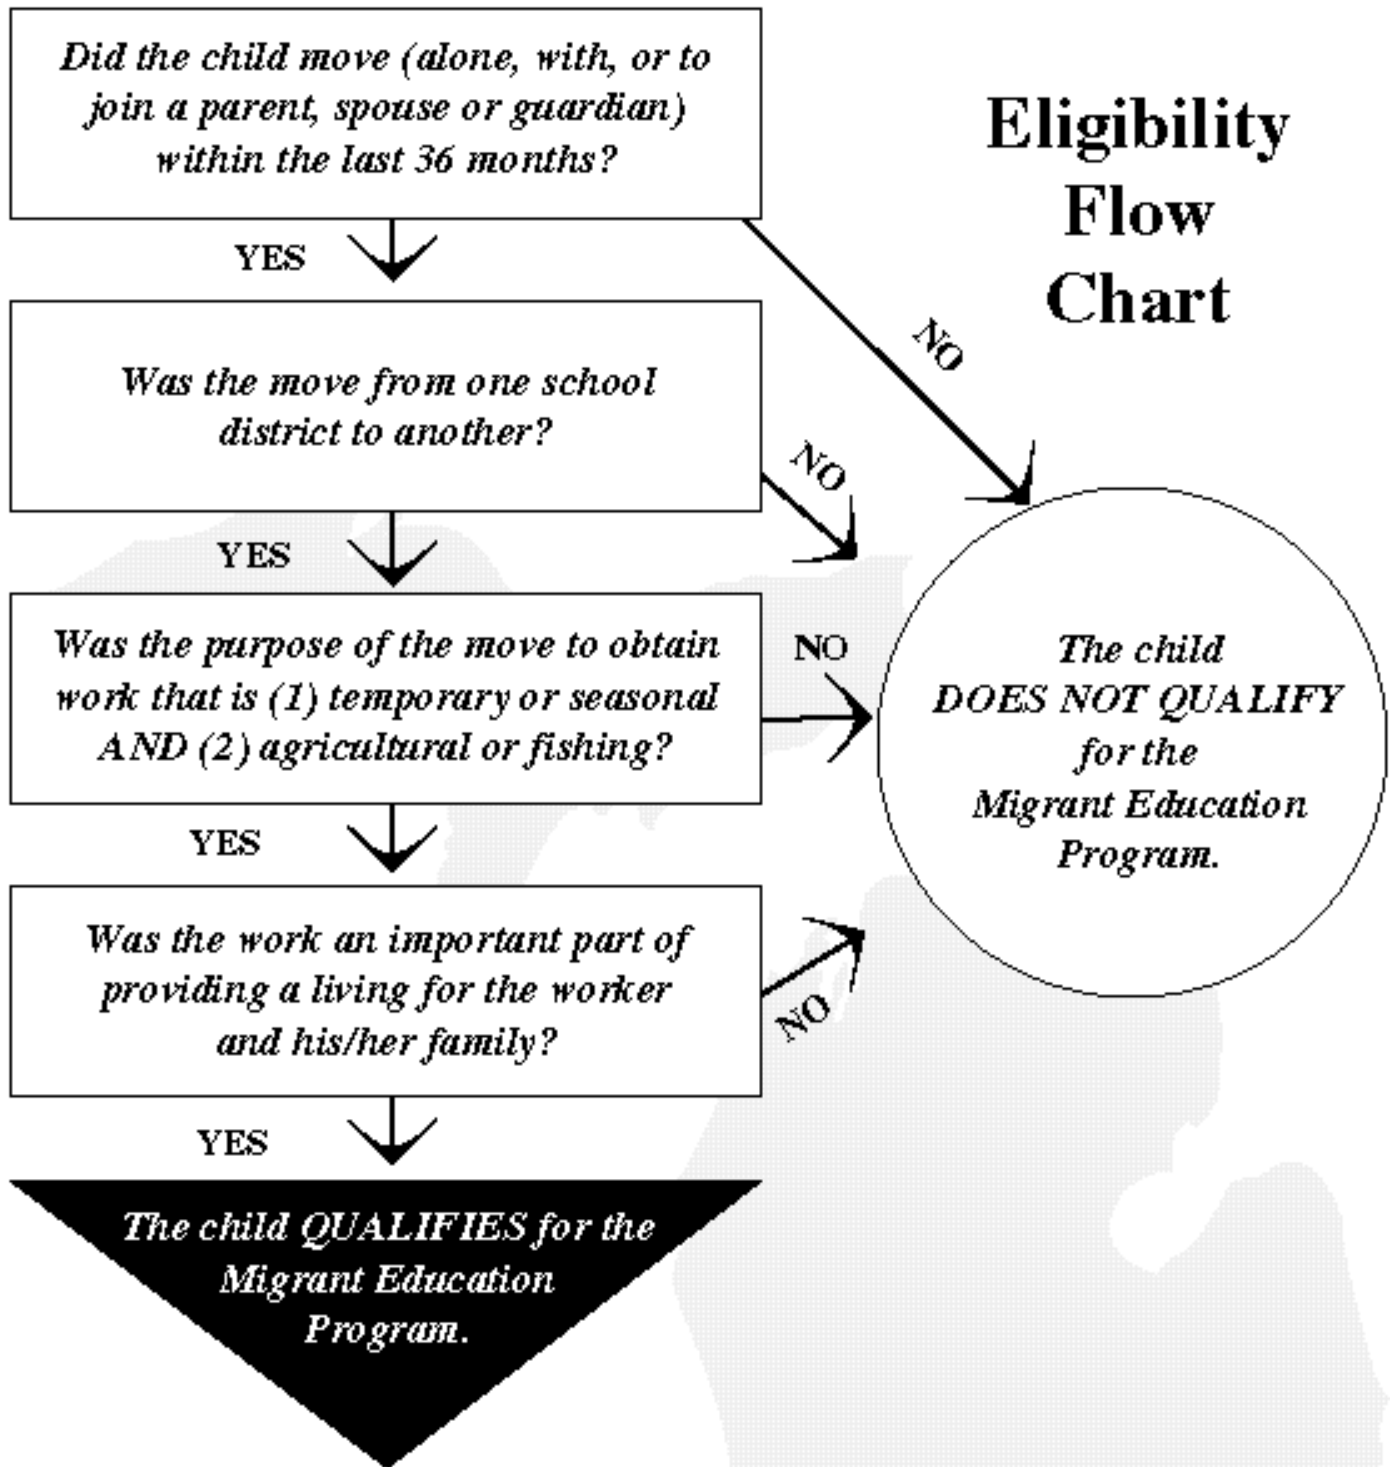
Did the child move (alone, with, or to join a parent, spouse or guardian) within the last 36 months?

Eligibility Flow Chart

YES

NO

Was the move from one school district to another?

NO

YES

Was the purpose of the move to obtain work that is (1) temporary or seasonal AND (2) agricultural or fishing?

NO

The child DOES NOT QUALIFY for the Migrant Education Program.

YES

Was the work an important part of providing a living for the worker and his/her family?

NO

YES

The child QUALIFIES for the Migrant Education Program.